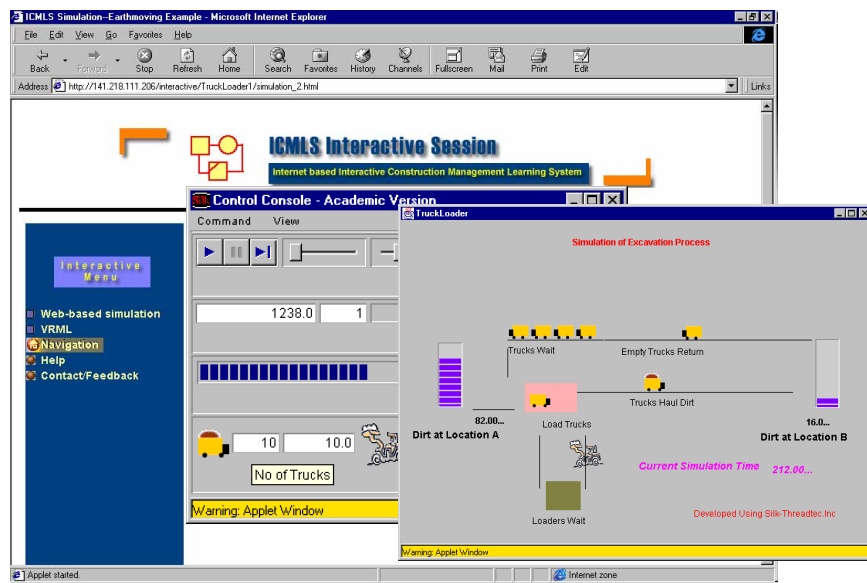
ICMLS Simulation--Earthmoving Example - Microsoft Internet Explorer

File Edit View Go Favorites Help

Back Forward Stop Refresh Home Search Favorites History Channels Fullscreen Mail Print Edit

Address http://141.218.111.206/interactive/TruckLoader1/simulation_2.html

Links

ICMLS Interactive Session

Internet based Interactive Construction Management Learning System

Interactive Menu

Web-based simulation
VRML
Navigation
Help
Contact/Feedback

Control Console - Academic Version

Command View

1238.0 1

10 10.0

No of Trucks

Warning: Applet Window

TruckLoader

Simulation of Excavation Process

Trucks Wait

Empty Trucks Return

Trucks Haul Dirt

Load Trucks

82.00...

Dirt at Location A

16.0...

Dirt at Location B

Current Simulation Time 212.00...

Loaders Wait

Developed Using Silk-Threadtec.Inc

Warning: Applet Window

Applet started.

Internet zone